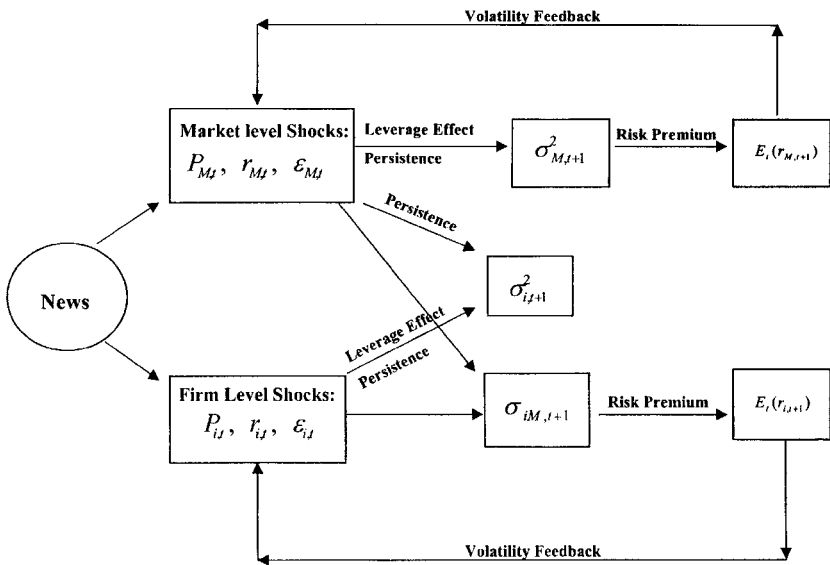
Volatility Feedback

Market level Shocks:
$P_{M,t}$, $r_{M,t}$, $\varepsilon_{M,t}$

Leverage Effect

Persistence

$\sigma^2_{M,t+1}$

Risk Premium

$E_t(r_{M,t+1})$

Persistence

News

$\sigma^2_{i,t+1}$

Leverage Effect

Persistence

Firm Level Shocks:
$P_{i,t}$, $r_{i,t}$, $\varepsilon_{i,t}$

$\sigma_{iM,t+1}$

Risk Premium

$E_t(r_{i,t+1})$

Volatility Feedback